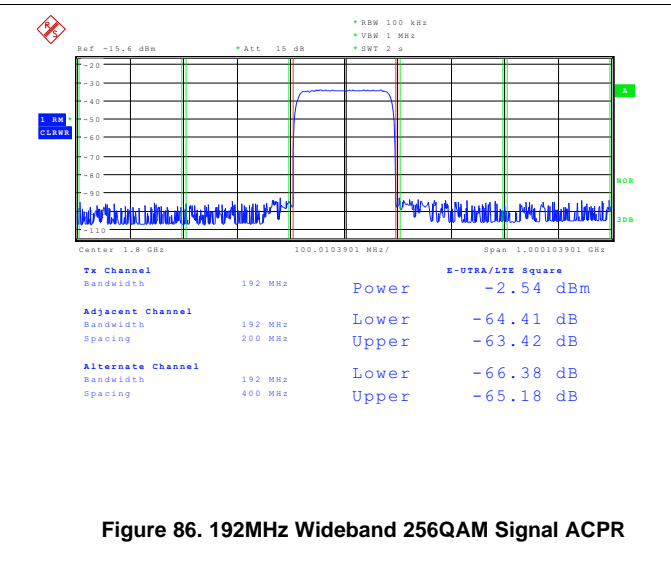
R&S

* RBW 100 kHz
* VBW 1 MHz
Ref -15.6 dBm * Att 15 dB * SWT 2 s

-20
-30
-40
-50
-60
-70
-80
-90
-100
-110

1 RM *
CLRWR

A

NOR

3DB

Center 1.8 GHz 100.0103901 MHz/ Span 1.000103901 GHz

Tx Channel
Bandwidth 192 MHz

E-UTRA/LTE Square
Power -2.54 dBm

Adjacent Channel
Bandwidth 192 MHz
Spacing 200 MHz

Lower -64.41 dB
Upper -63.42 dB

Alternate Channel
Bandwidth 192 MHz
Spacing 400 MHz

Lower -66.38 dB
Upper -65.18 dB

Figure 86. 192MHz Wideband 256QAM Signal ACPR